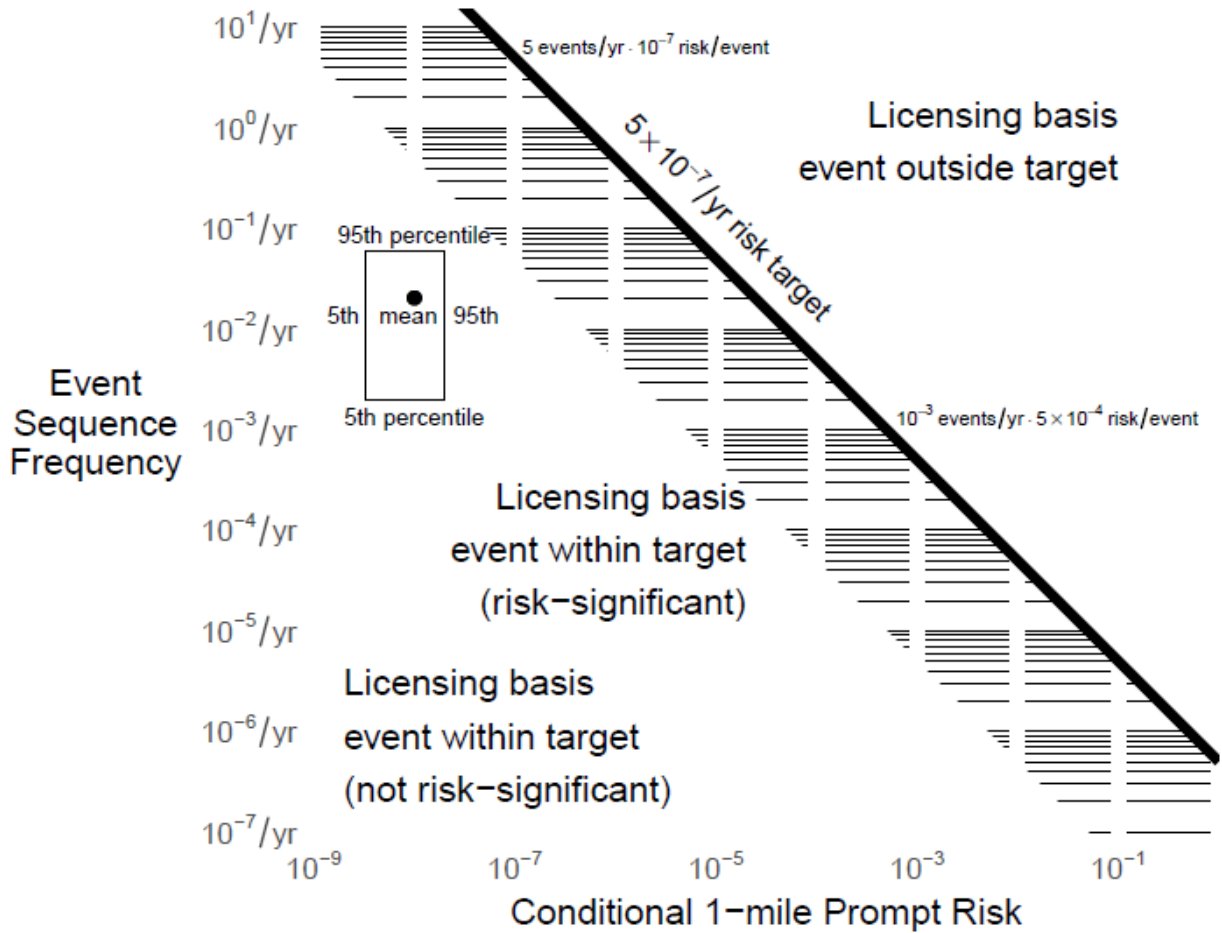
$10^1$/yr

$10^0$/yr

$10^{-1}$/yr

$10^{-2}$/yr

$10^{-3}$/yr

$10^{-4}$/yr

$10^{-5}$/yr

$10^{-6}$/yr

$10^{-7}$/yr

5 events/yr · $10^{-7}$ risk/event

$5\times10^{-7}$/yr risk target

Licensing basis event outside target

95th percentile

5th

mean

95th

5th percentile

Event Sequence Frequency

$10^{-3}$ events/yr · $5\times10^{-4}$ risk/event

Licensing basis event within target (risk−significant)

Licensing basis event within target (not risk−significant)

$10^{-9}$

$10^{-7}$

$10^{-5}$

$10^{-3}$

$10^{-1}$

Conditional 1−mile Prompt Risk